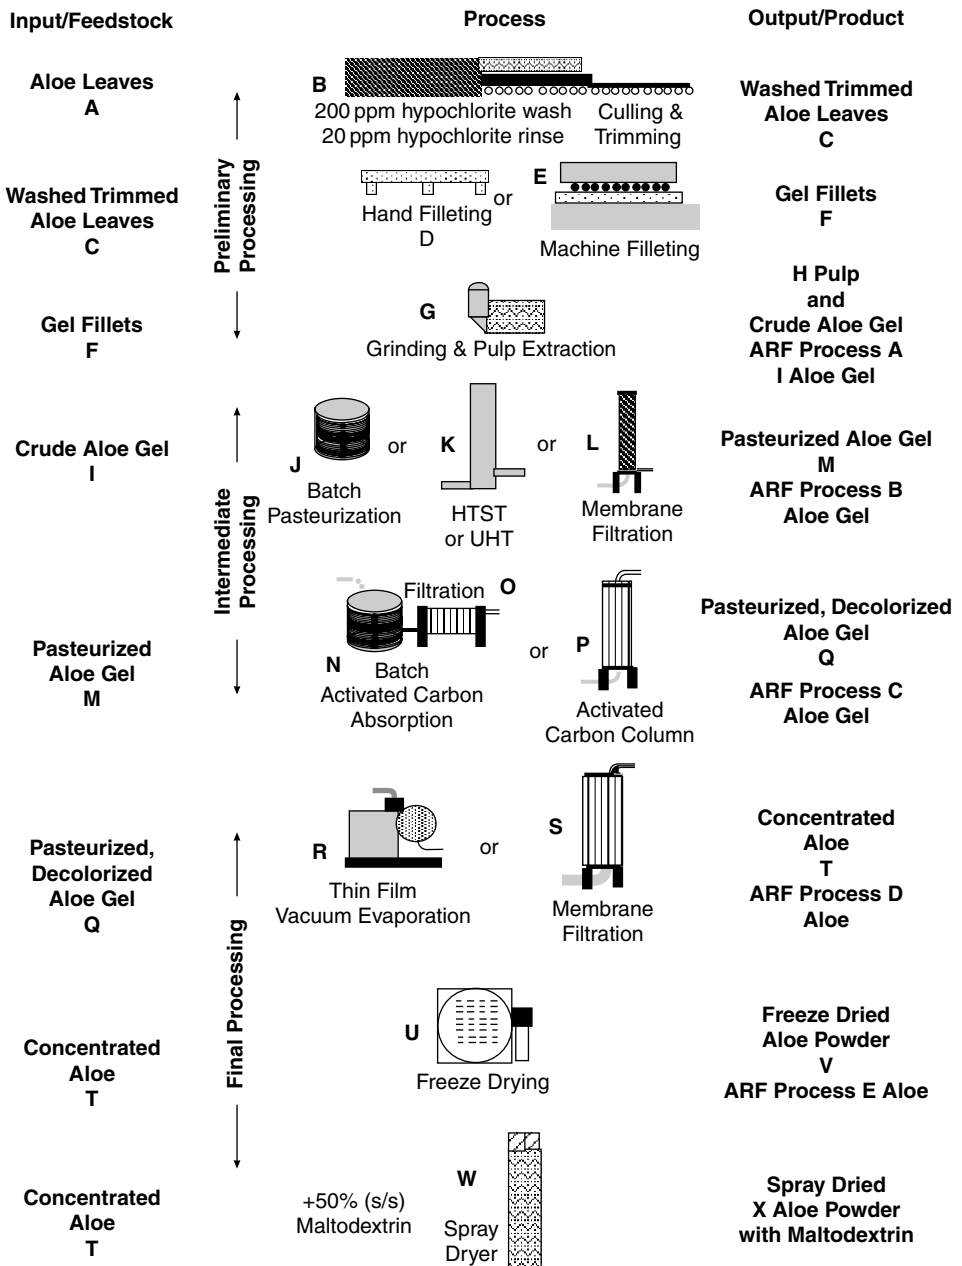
Input/Feedstock

Process

Output/Product

Aloe Leaves
A

B
200 ppm hypochlorite wash
20 ppm hypochlorite rinse

Culling &
Trimming

Washed Trimmed
Aloe Leaves
C

Preliminary
Processing

Washed Trimmed
Aloe Leaves
C

Hand Filleting
D

or

E

Machine Filleting

Gel Fillets
F

Gel Fillets
F

G
Grinding & Pulp Extraction

H Pulp
and
Crude Aloe Gel
ARF Process A
I Aloe Gel

Crude Aloe Gel
I

J
Batch
Pasteurization

or

K
HTST
or UHT

or

L
Membrane
Filtration

Pasteurized Aloe Gel
M
ARF Process B
Aloe Gel

Intermediate
Processing

Pasteurized
Aloe Gel
M

Filtration
O

N
Batch
Activated Carbon
Absorption

or

P
Activated
Carbon Column

Pasteurized, Decolorized
Aloe Gel
Q
ARF Process C
Aloe Gel

Pasteurized,
Decolorized
Aloe Gel
Q

R
Thin Film
Vacuum Evaporation

or

S
Membrane
Filtration

Concentrated
Aloe
T
ARF Process D
Aloe

Final Processing

Concentrated
Aloe
T

U
Freeze Drying

Freeze Dried
Aloe Powder
V
ARF Process E Aloe

Concentrated
Aloe
T

+50% (s/s)
Maltodextrin

W
Spray
Dryer

Spray Dried
X Aloe Powder
with Maltodextrin